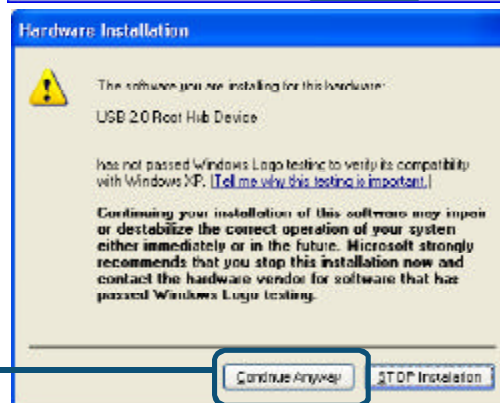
Hardware Installation

The software you are installing for this hardware:

USB 2.0 Root Hub Device

has not passed Windows Logo testing to verify its compatibility with Windows XP. (Tell me why this testing is important.)

Continuing your installation of this software may impair or destabilize the correct operation of your system either immediately or in the future. Microsoft strongly recommends that you stop this installation now and contact the hardware vendor for software that has passed Windows Logo testing.

Continue Anyway

STOP Installation